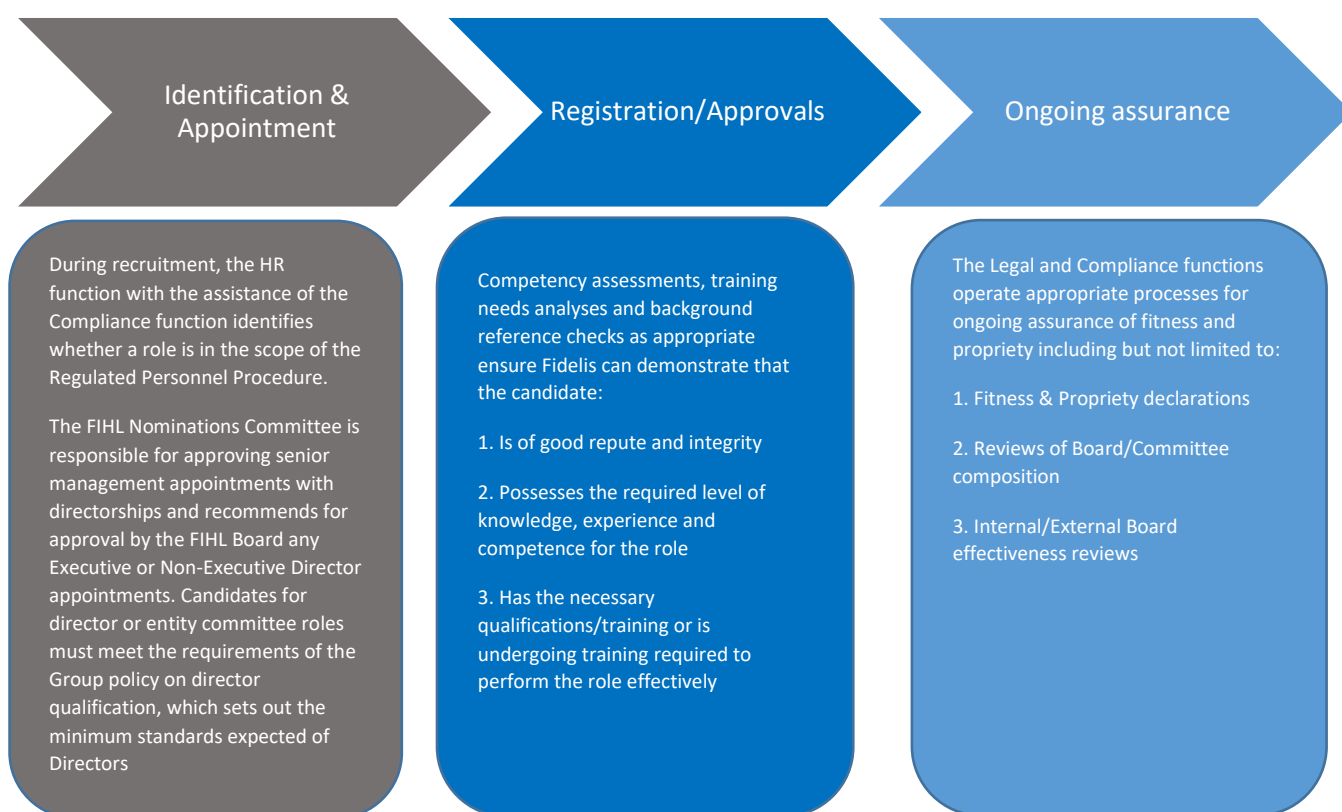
Identification & Appointment

Registration/Approvals

Ongoing assurance

During recruitment, the HR function with the assistance of the Compliance function identifies whether a role is in the scope of the Regulated Personnel Procedure.

The FIHL Nominations Committee is responsible for approving senior management appointments with directorships and recommends for approval by the FIHL Board any Executive or Non-Executive Director appointments. Candidates for director or entity committee roles must meet the requirements of the Group policy on director qualification, which sets out the minimum standards expected of Directors

Competency assessments, training needs analyses and background reference checks as appropriate ensure Fidelis can demonstrate that the candidate:

1. Is of good repute and integrity

2. Possesses the required level of knowledge, experience and competence for the role

3. Has the necessary qualifications/training or is undergoing training required to perform the role effectively

The Legal and Compliance functions operate appropriate processes for ongoing assurance of fitness and propriety including but not limited to:

1. Fitness & Propriety declarations

2. Reviews of Board/Committee composition

3. Internal/External Board effectiveness reviews